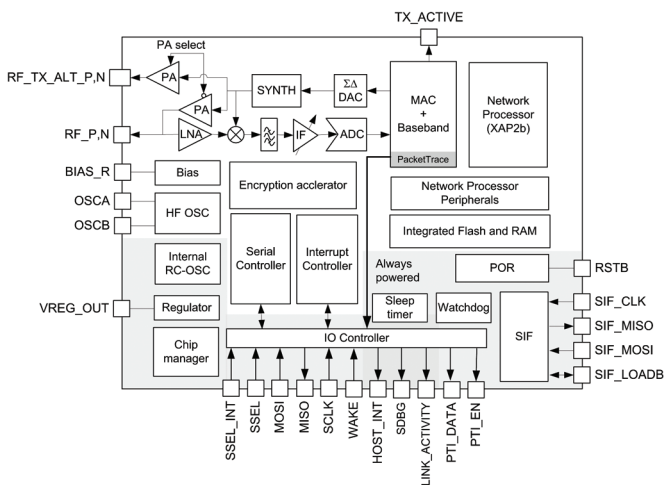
TX_ACTIVE

PA select

RF_TX_ALT_P,N

PA

PA

SYNTH

$\Sigma\Delta$ DAC

MAC + Baseband

Network Processor (XAP2b)

RF_P,N

LNA

IF

ADC

PacketTrace

BIAS_R

Bias

Encryption acclerator

OSCA

OSCB

HF OSC

Network Processor Peripherals

Integrated Flash and RAM

Internal RC-OSC

Serial Controller

Interrupt Controller

Always powered

POR

RSTB

VREG_OUT

Regulator

Sleep timer

Watchdog

SIF_CLK

SIF

SIF_MISO

Chip manager

IO Controller

SIF_MOSI

SIF_LOADB

SSEL_INT

SSEL

MOSI

MISO

SCLK

WAKE

HOST_INT

SDBG

LINK_ACTIVITY

PTI_DATA

PTI_EN